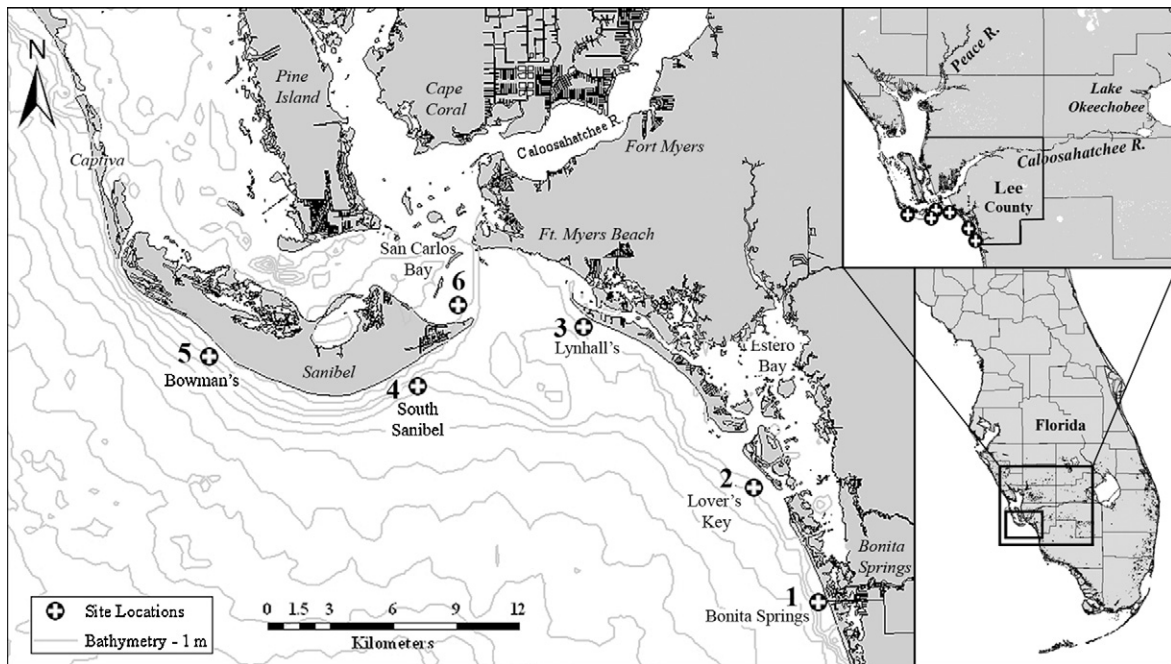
N

Pine Island

Cape Coral

Caloosahatchee R.

Fort Myers

Captiva

San Carlos Bay

Ft. Myers Beach

6

5 Bowman's

Sanibel

4 South Sanibel

3 Lynhall's

Estero Bay

2 Lover's Key

Bonita Springs

1 Bonita Springs

Peace R.

Lake Okeechobee

Caloosahatchee R.

Lee County

Florida

Site Locations
Bathymetry - 1 m

0 1.5 3 6 9 12
Kilometers